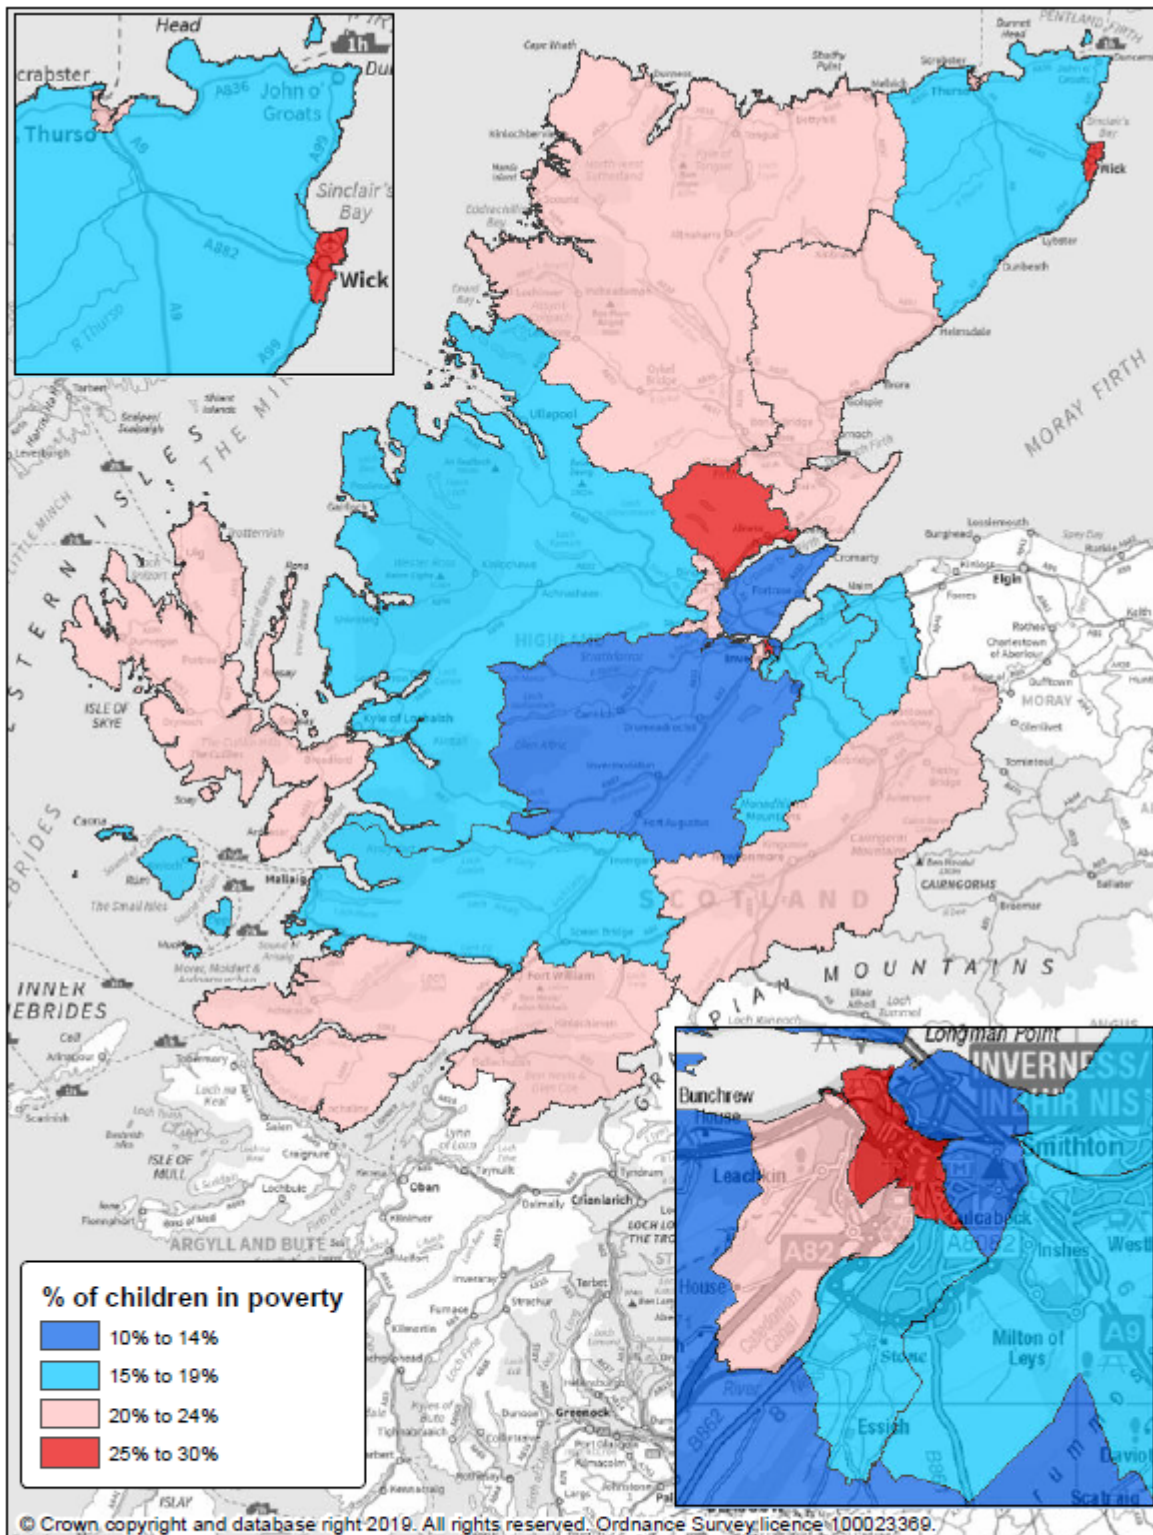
Head
crabster
Thurso
A836
John o' Groats
A99
A9
Sinclair's Bay
A882
Wick
Du
MORAY FIRTH
Wick
ISLE OF SKYE
Kyle of Lochalsh
Ullapool
HIGHLAND
Fort Augustus
Fort William
Elgin
MORAY
SCOTLAND
MOUNTAINS
CAIRNGORMS
INNER HEBRIDES
ISLE OF MULL
Oban
ARGYLL AND BUTE
Greenock
Mallaig
Longman Point
INVERNESS
Bunchrew House
Leachkin
Smithton
A82
Inshes
Milton of Leys
Caledonian Canal
Stone
Essich
A9
% of children in poverty
10% to 14%
15% to 19%
20% to 24%
25% to 30%
© Crown copyright and database right 2019. All rights reserved. Ordnance Survey licence 100023369.